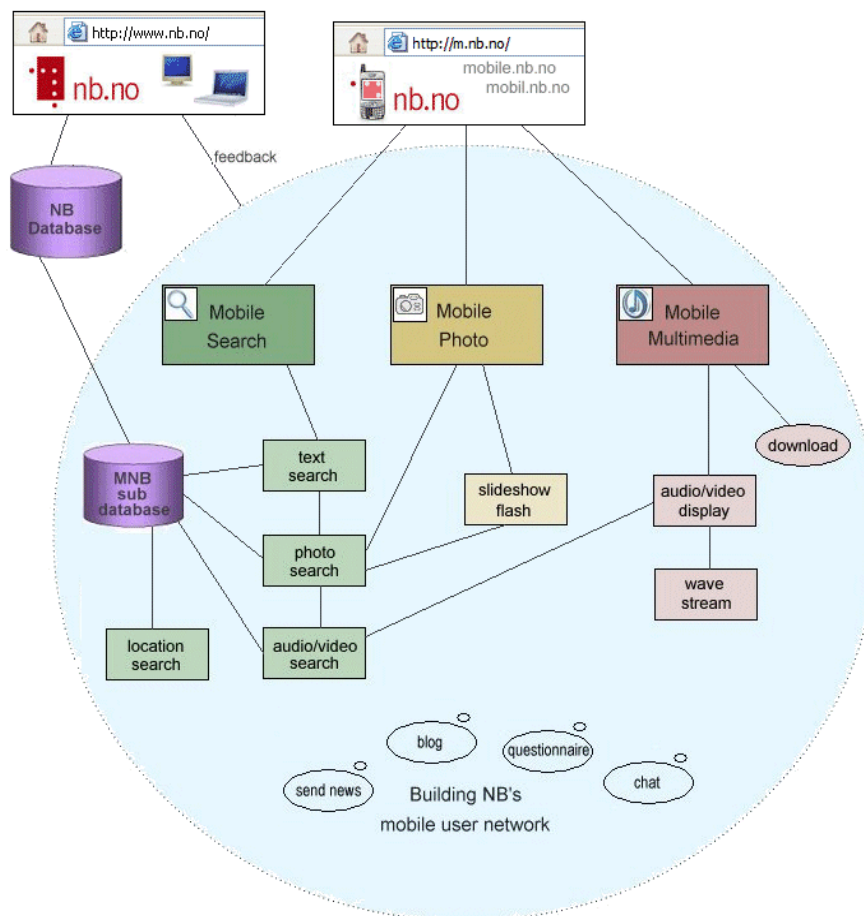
http://www.nb.no/

nb.no

http://m.nb.no/

nb.no

mobile.nb.no
mobil.nb.no

feedback

NB Database

Mobile Search

Mobile Photo

Mobile Multimedia

download

text search

MNB sub database

slideshow flash

audio/video display

photo search

wave stream

location search

audio/video search

blog

questionnaire

chat

send news

Building NB's mobile user network